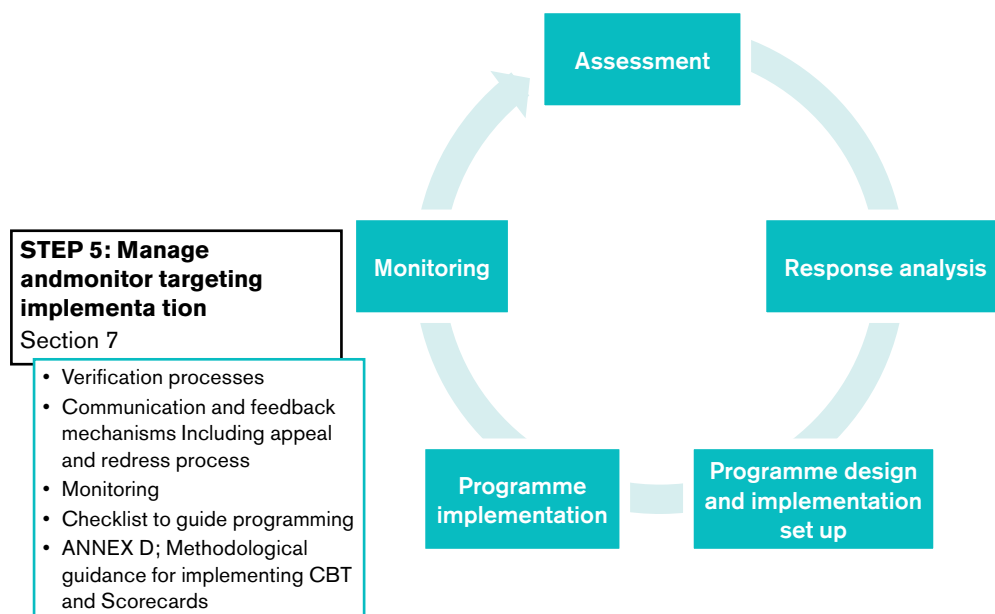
Assessment

Response analysis

Programme design and implementation set up

Programme implementation

Monitoring

STEP 5: Manage andmonitor targeting implementa tion
Section 7

- Verification processes
- Communication and feedback mechanisms Including appeal and redress process
- Monitoring
- Checklist to guide programming
- ANNEX D; Methodological guidance for implementing CBT and Scorecards